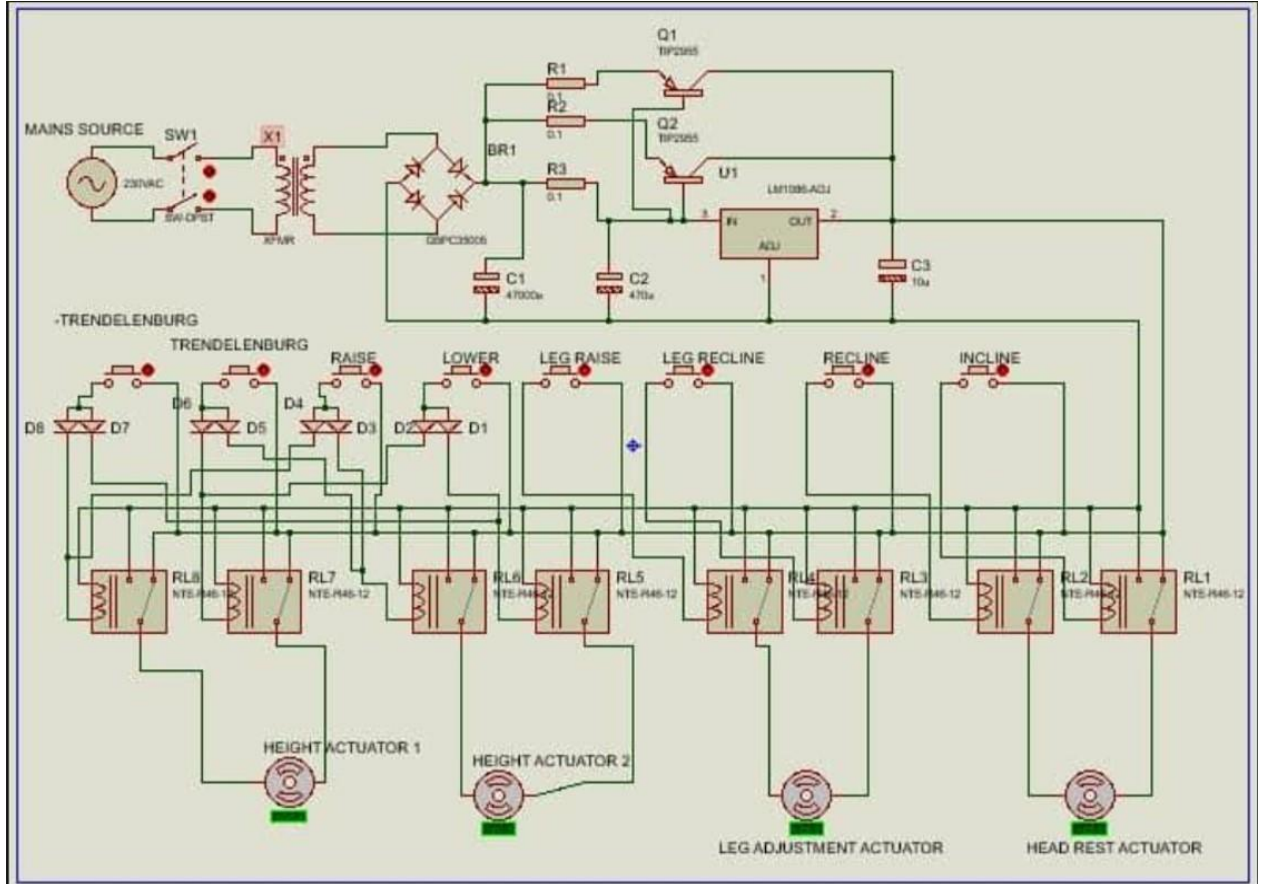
Q1
TIP2955

R1
0.1

R2
0.1

Q2
TIP2955

MAINS SOURCE

SW1

X1

BR1

230VAC

SW-DPST

XFMR

GBPC35005

R3
0.1

U1

LM1086-ADJ

3 IN OUT 2

ADJ

1

C1
47000u

C2
470u

C3
10u

-TRENDELENBURG

TRENDELENBURG

RAISE

LOWER

LEG RAISE

LEG RECLINE

RECLINE

INCLINE

D8 D7

D6 D5

D4 D3

D2 D1

RL8
NTE-R46-12

RL7
NTE-R46-12

RL6
NTE-R46-12

RL5
NTE-R46-12

RL4
NTE-R46-12

RL3
NTE-R46-12

RL2
NTE-R46-12

RL1
NTE-R46-12

HEIGHT ACTUATOR 1

HEIGHT ACTUATOR 2

LEG ADJUSTMENT ACTUATOR

HEAD REST ACTUATOR